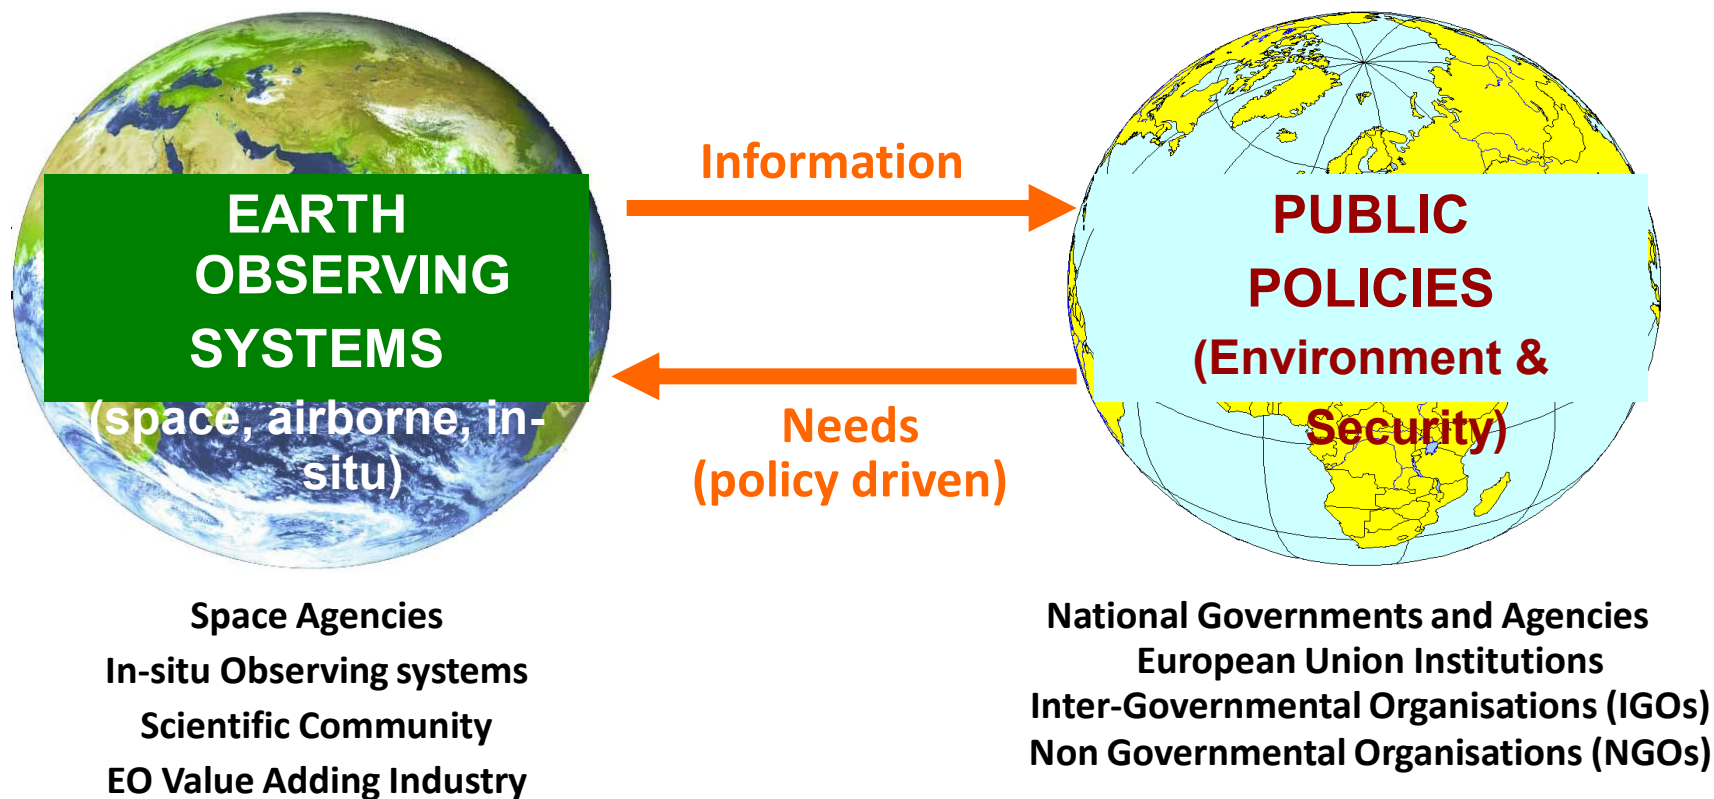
EARTH OBSERVING SYSTEMS (space, airborne, in-situ)

Information

Needs (policy driven)

PUBLIC POLICIES (Environment & Security)

Space Agencies
In-situ Observing systems
Scientific Community
EO Value Adding Industry

National Governments and Agencies
European Union Institutions
Inter-Governmental Organisations (IGOs)
Non Governmental Organisations (NGOs)